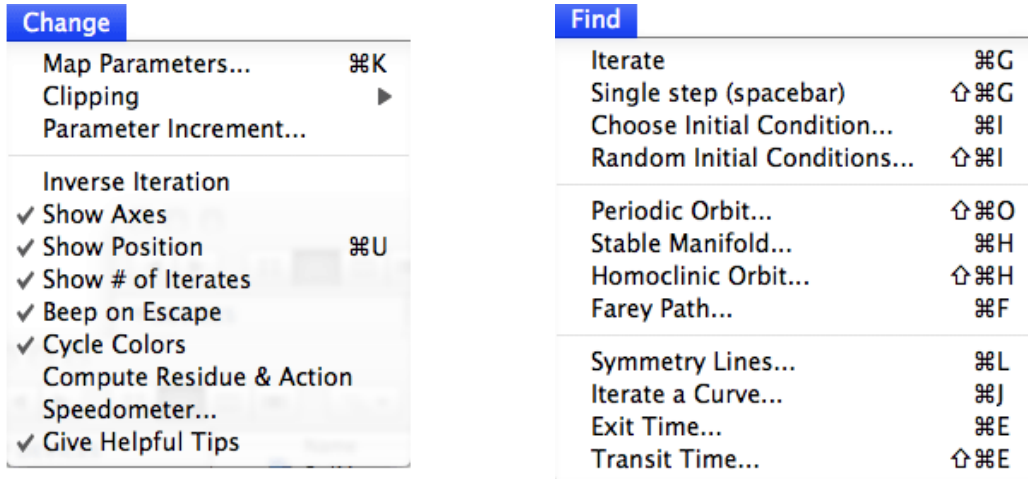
Change

Map Parameters... ⌘K
Clipping ▶
Parameter Increment...

Inverse Iteration
✓ Show Axes
✓ Show Position ⌘U
✓ Show # of Iterates
✓ Beep on Escape
✓ Cycle Colors
Compute Residue & Action
Speedometer...
✓ Give Helpful Tips

Find

Iterate ⌘G
Single step (spacebar) ⇧⌘G
Choose Initial Condition... ⌘I
Random Initial Conditions... ⇧⌘I

Periodic Orbit... ⇧⌘O
Stable Manifold... ⌘H
Homoclinic Orbit... ⇧⌘H
Farey Path... ⌘F

Symmetry Lines... ⌘L
Iterate a Curve... ⌘J
Exit Time... ⌘E
Transit Time... ⇧⌘E